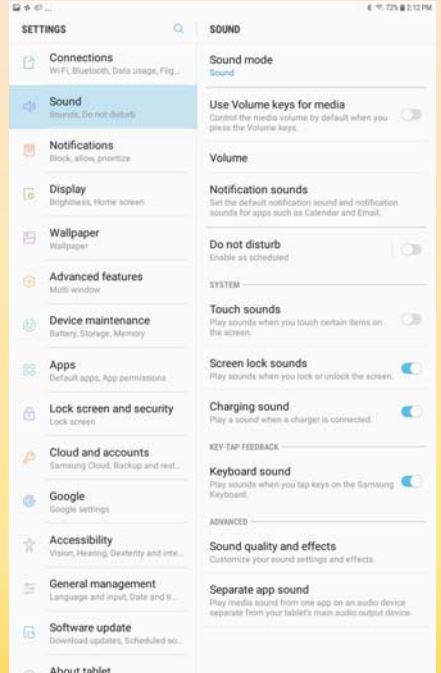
72% 2:12 PM

SETTINGS

Connections
Wi-Fi, Bluetooth, Data usage, Flig...

Sound
Sounds, Do not disturb

Notifications
Block, allow, prioritize

Display
Brightness, Home screen

Wallpaper
Wallpaper

Advanced features
Multi window

Device maintenance
Battery, Storage, Memory

Apps
Default apps, App permissions

Lock screen and security
Lock screen

Cloud and accounts
Samsung Cloud, Backup and rest...

Google
Google settings

Accessibility
Vision, Hearing, Dexterity and inte...

General management
Language and input, Date and ti...

Software update
Download updates, Scheduled so...

About tablet

SOUND

Sound mode
Sound

Use Volume keys for media
Control the media volume by default when you press the Volume keys.

Volume

Notification sounds
Set the default notification sound and notification sounds for apps such as Calendar and Email.

Do not disturb
Enable as scheduled

SYSTEM

Touch sounds
Play sounds when you touch certain items on the screen.

Screen lock sounds
Play sounds when you lock or unlock the screen.

Charging sound
Play a sound when a charger is connected.

KEY-TAP FEEDBACK

Keyboard sound
Play sounds when you tap keys on the Samsung Keyboard.

ADVANCED

Sound quality and effects
Customize your sound settings and effects.

Separate app sound
Play media sound from one app on an audio device separate from your tablet's main audio output device.